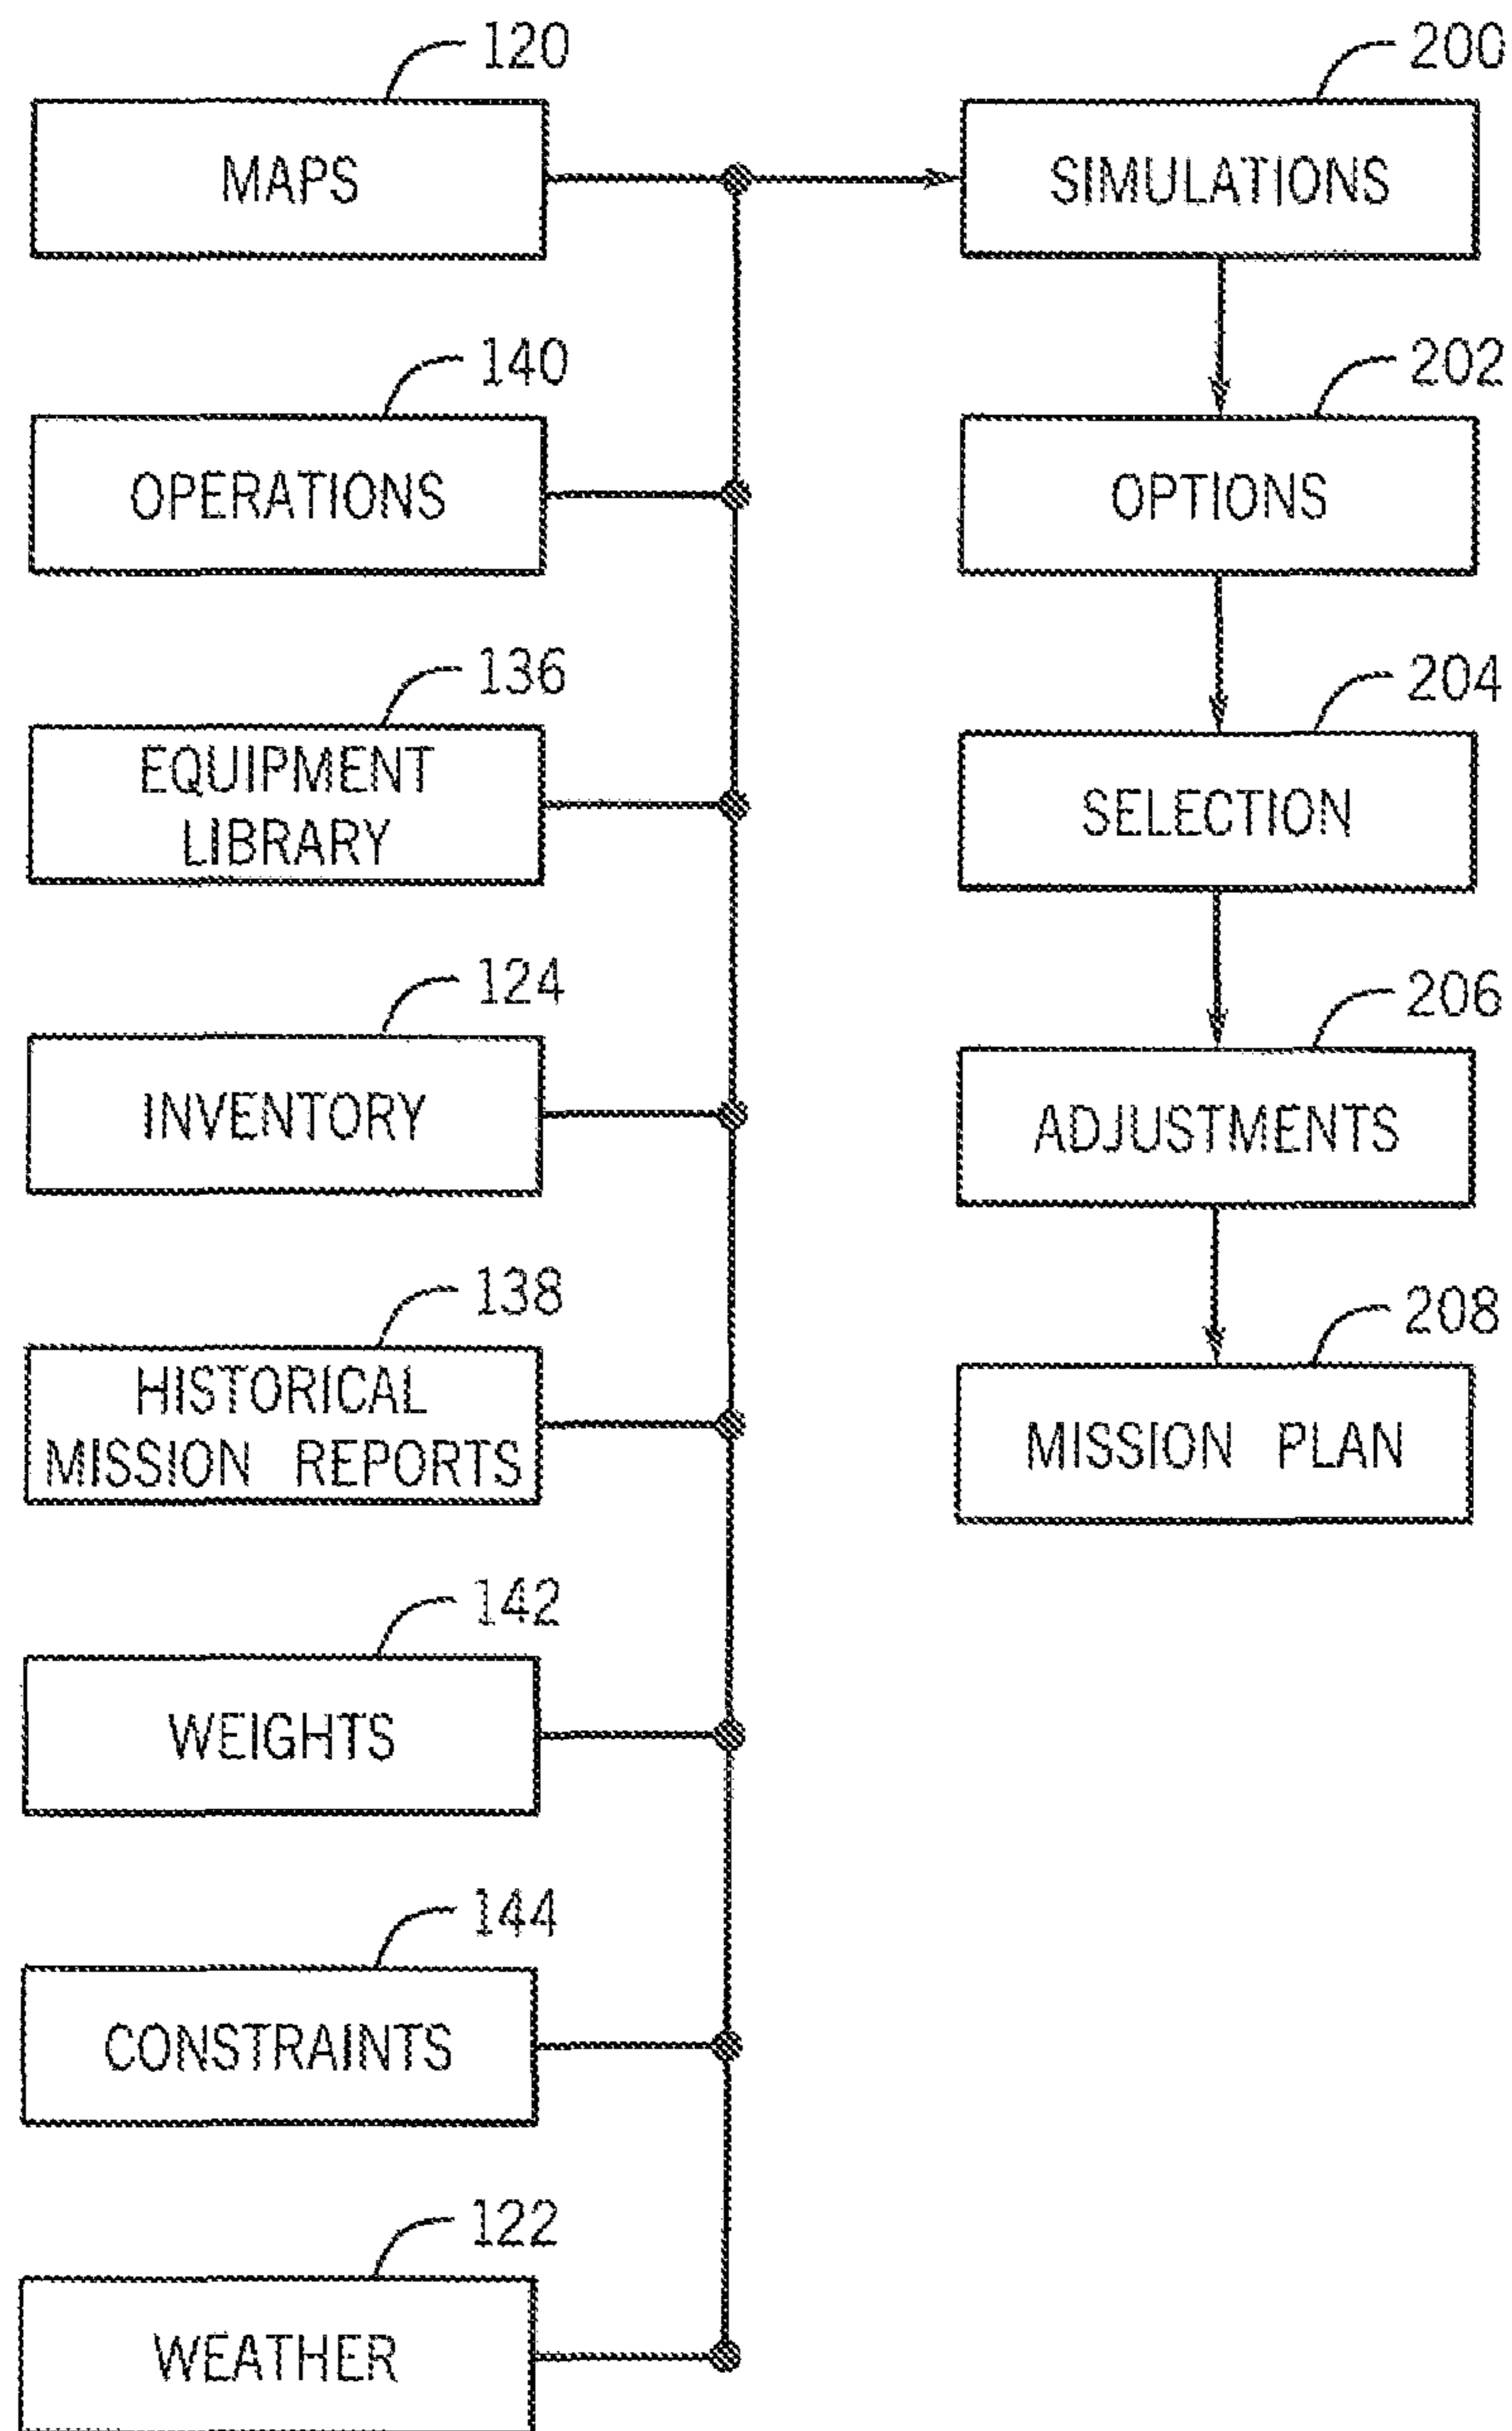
120
MAPS

140
OPERATIONS

136
EQUIPMENT LIBRARY

124
INVENTORY

138
HISTORICAL MISSION REPORTS

142
WEIGHTS

144
CONSTRAINTS

122
WEATHER

200
SIMULATIONS

202
OPTIONS

204
SELECTION

206
ADJUSTMENTS

208
MISSION PLAN